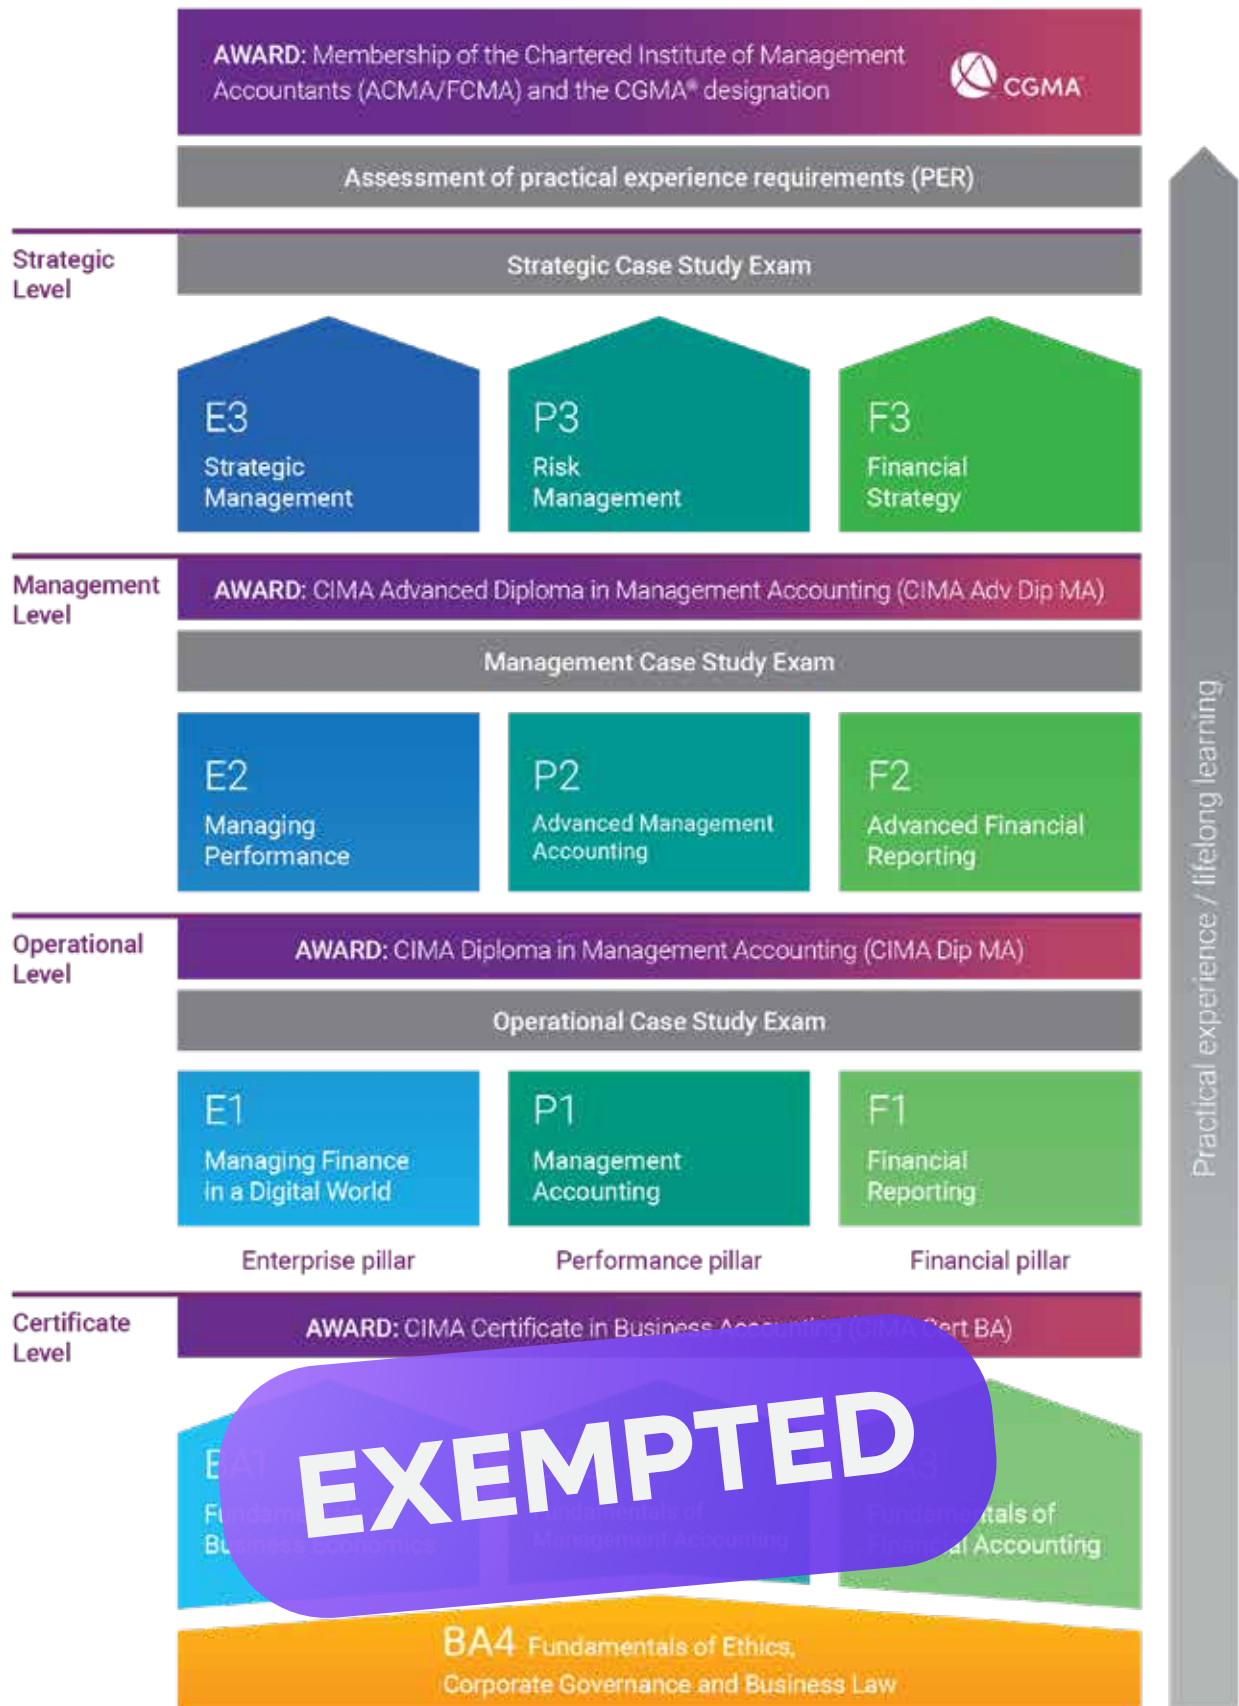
AWARD: Membership of the Chartered Institute of Management Accountants (ACMA/FCMA) and the CGMA® designation

CGMA

Assessment of practical experience requirements (PER)

Strategic Level

Strategic Case Study Exam

E3
Strategic Management

P3
Risk Management

F3
Financial Strategy

Management Level

AWARD: CIMA Advanced Diploma in Management Accounting (CIMA Adv Dip MA)

Management Case Study Exam

E2
Managing Performance

P2
Advanced Management Accounting

F2
Advanced Financial Reporting

Operational Level

AWARD: CIMA Diploma in Management Accounting (CIMA Dip MA)

Operational Case Study Exam

E1
Managing Finance in a Digital World

P1
Management Accounting

F1
Financial Reporting

Enterprise pillar

Performance pillar

Financial pillar

Certificate Level

AWARD: CIMA Certificate in Business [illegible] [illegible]ert BA)

EXEMPTED

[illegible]
F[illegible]
B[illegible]

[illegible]ndamentals of Management Accounting

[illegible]
Fundame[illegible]tals of Financi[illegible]al Accounting

BA4 Fundamentals of Ethics, Corporate Governance and Business Law

Practical experience / lifelong learning